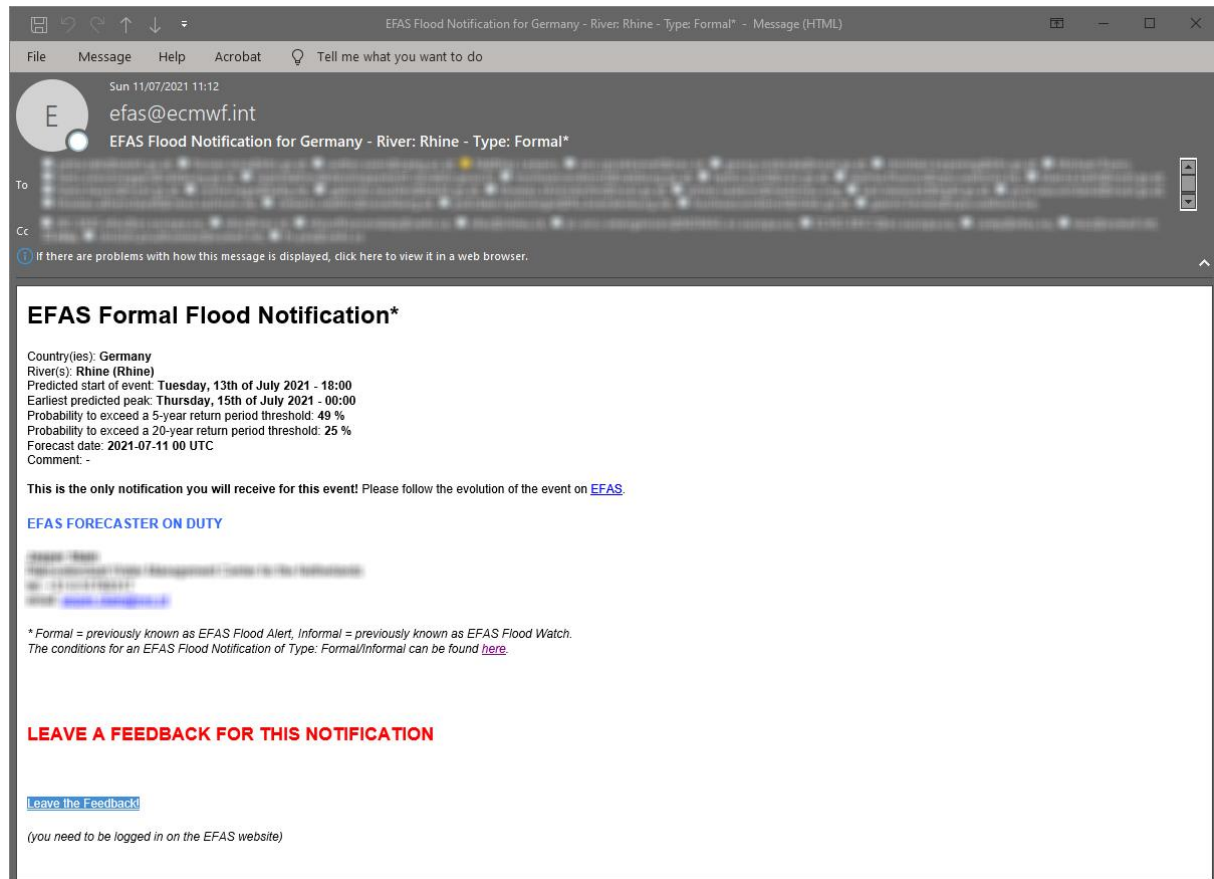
EFAS Flood Notification for Germany - River: Rhine - Type: Formal* - Message (HTML)

File Message Help Acrobat Tell me what you want to do

E

Sun 11/07/2021 11:12

efas@ecmwf.int

EFAS Flood Notification for Germany - River: Rhine - Type: Formal*

To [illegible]

Cc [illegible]

If there are problems with how this message is displayed, click here to view it in a web browser.

EFAS Formal Flood Notification*

Country(ies): Germany
River(s): Rhine (Rhine)
Predicted start of event: Tuesday, 13th of July 2021 - 18:00
Earliest predicted peak: Thursday, 15th of July 2021 - 00:00
Probability to exceed a 5-year return period threshold: 49 %
Probability to exceed a 20-year return period threshold: 25 %
Forecast date: 2021-07-11 00 UTC
Comment: -

This is the only notification you will receive for this event! Please follow the evolution of the event on EFAS.

EFAS FORECASTER ON DUTY

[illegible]

* Formal = previously known as EFAS Flood Alert, Informal = previously known as EFAS Flood Watch.
The conditions for an EFAS Flood Notification of Type: Formal/Informal can be found here.

LEAVE A FEEDBACK FOR THIS NOTIFICATION

Leave the Feedback!

(you need to be logged in on the EFAS website)